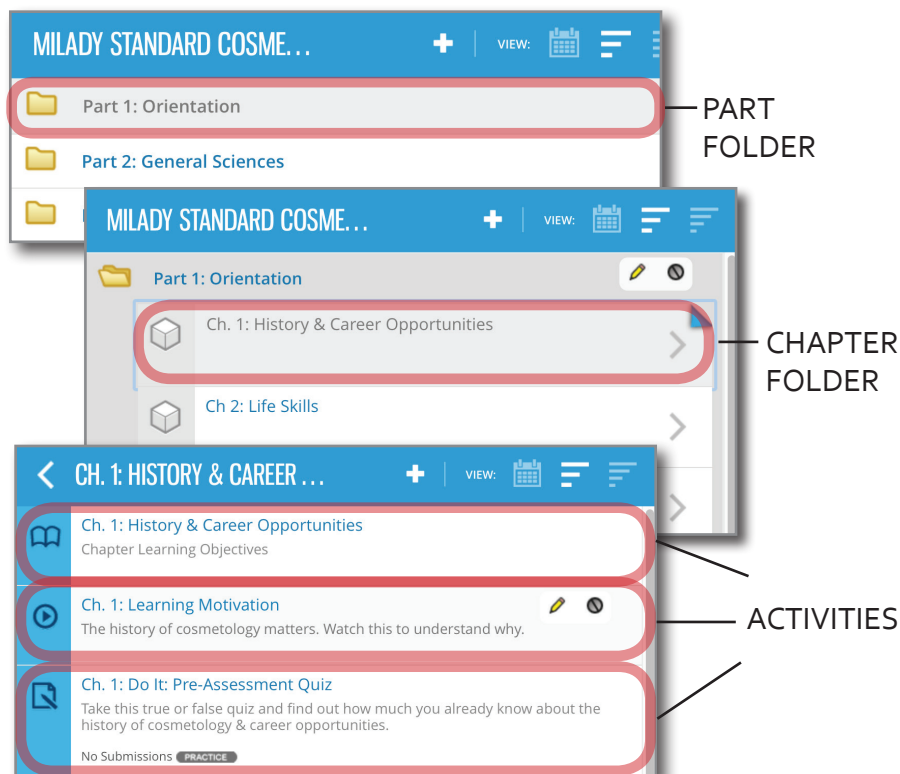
MILADY STANDARD COSME... VIEW:

Part 1: Orientation

Part 2: General Sciences

PART FOLDER

MILADY STANDARD COSME... VIEW:

Part 1: Orientation

Ch. 1: History & Career Opportunities

Ch 2: Life Skills

CHAPTER FOLDER

CH. 1: HISTORY & CAREER ... VIEW:

Ch. 1: History & Career Opportunities
Chapter Learning Objectives

Ch. 1: Learning Motivation
The history of cosmetology matters. Watch this to understand why.

Ch. 1: Do It: Pre-Assessment Quiz
Take this true or false quiz and find out how much you already know about the history of cosmetology & career opportunities.

No Submissions PRACTICE

ACTIVITIES